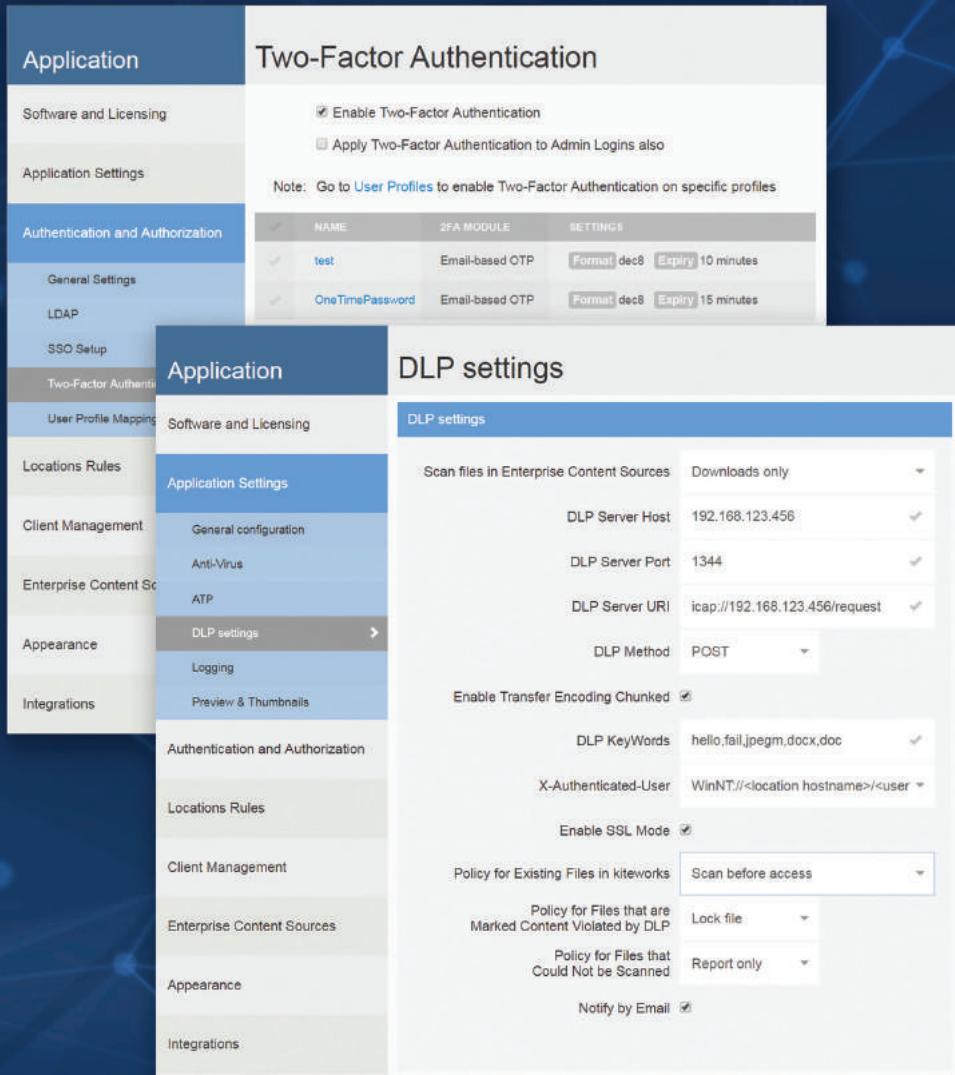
Application

Software and Licensing

Application Settings

Authentication and Authorization

General Settings

LDAP

SSO Setup

Two-Factor Authenti

User Profile Mapping

Locations Rules

Client Management

Enterprise Content So

Appearance

Integrations

Two-Factor Authentication

☑ Enable Two-Factor Authentication

☐ Apply Two-Factor Authentication to Admin Logins also

Note: Go to User Profiles to enable Two-Factor Authentication on specific profiles

| | NAME | 2FA MODULE | SETTINGS |
|---|---|---|---|
| ✓ | test | Email-based OTP | Format dec8 Expiry 10 minutes |
| ✓ | OneTimePassword | Email-based OTP | Format dec8 Expiry 15 minutes |

Application

Software and Licensing

Application Settings

General configuration

Anti-Virus

ATP

DLP settings

Logging

Preview & Thumbnails

Authentication and Authorization

Locations Rules

Client Management

Enterprise Content Sources

Appearance

Integrations

DLP settings

DLP settings

Scan files in Enterprise Content Sources Downloads only

DLP Server Host 192.168.123.456

DLP Server Port 1344

DLP Server URI icap://192.168.123.456/request

DLP Method POST

Enable Transfer Encoding Chunked ☑

DLP KeyWords hello,fail,jpegm,docx,doc

X-Authenticated-User WinNT://<location hostname>/<user

Enable SSL Mode ☑

Policy for Existing Files in kiteworks Scan before access

Policy for Files that are Marked Content Violated by DLP Lock file

Policy for Files that Could Not be Scanned Report only

Notify by Email ☑